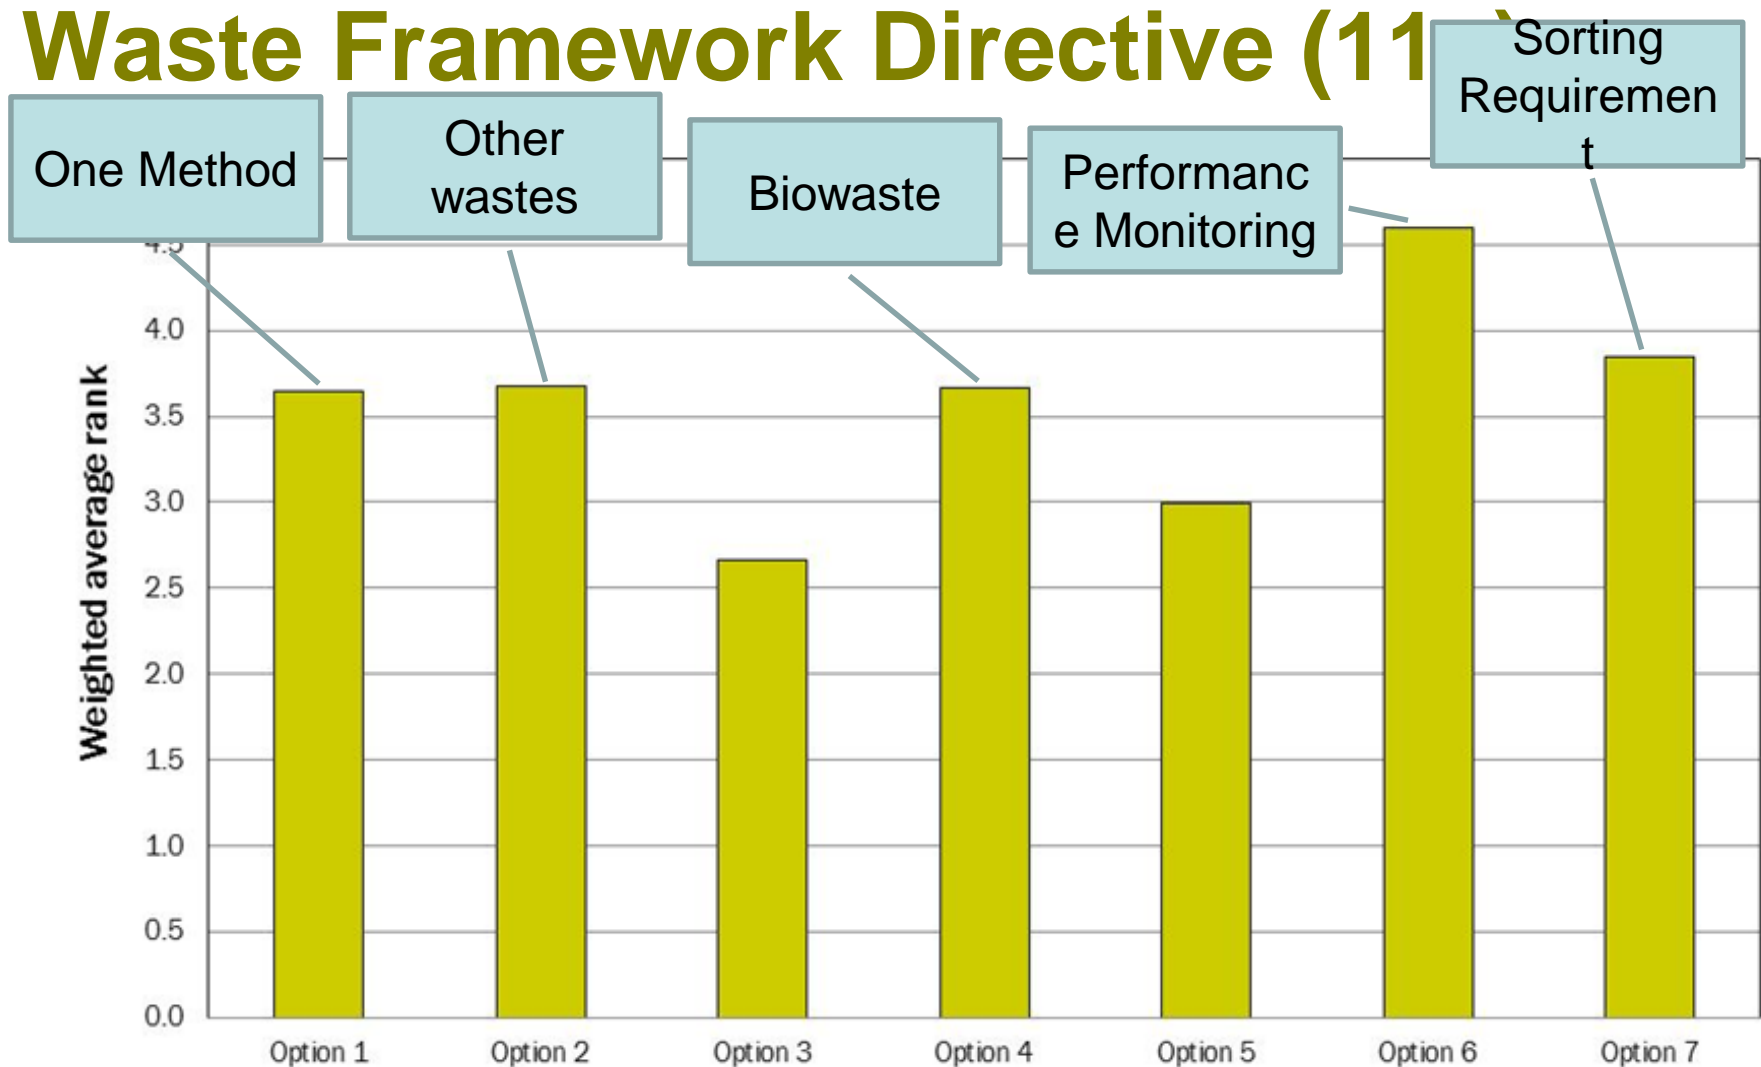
Waste Framework Directive (11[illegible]

One Method

Other wastes

Biowaste

Performanc e Monitoring

Sorting Requiremen t

Weighted average rank

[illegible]
4.0
3.5
3.0
2.5
2.0
1.5
1.0
0.5
0.0

Option 1
Option 2
Option 3
Option 4
Option 5
Option 6
Option 7